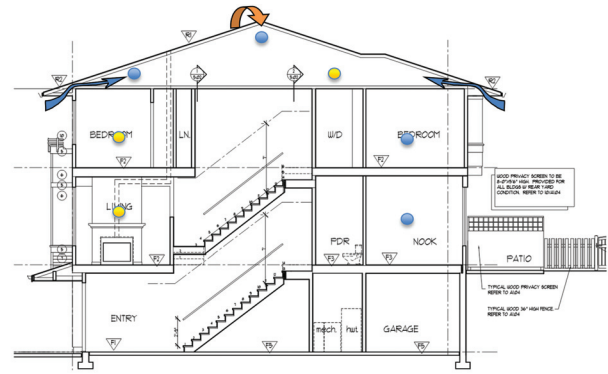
BEDROOM

LIN

W/D

BEDROOM

LIVING

PDR

NOOK

PATIO

ENTRY

mech.

hwt

GARAGE

WOOD PRIVACY SCREEN TO BE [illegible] HIGH. PROVIDED FOR ALL BLDGS W/ REAR YARD CONDITION. REFER TO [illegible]

TYPICAL WOOD PRIVACY SCREEN REFER TO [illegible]

TYPICAL WOOD 36" HIGH FENCE REFER TO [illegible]